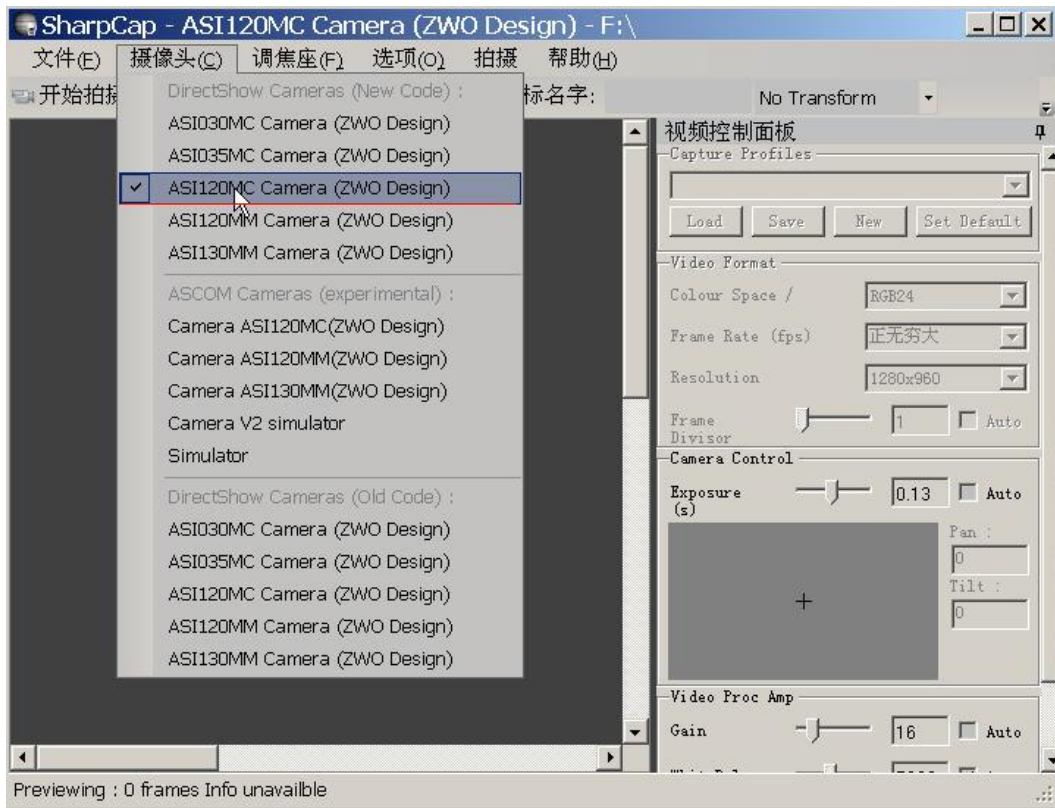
SharpCap - ASI120MC Camera (ZWO Design) - F:\

文件(F) 摄像头(C) 调焦座(F) 选项(O) 拍摄 帮助(H)

开始拍摄 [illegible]标名字: No Transform

DirectShow Cameras (New Code) :
ASI030MC Camera (ZWO Design)
ASI035MC Camera (ZWO Design)
ASI120MC Camera (ZWO Design)
ASI120MM Camera (ZWO Design)
ASI130MM Camera (ZWO Design)
ASCOM Cameras (experimental) :
Camera ASI120MC(ZWO Design)
Camera ASI120MM(ZWO Design)
Camera ASI130MM(ZWO Design)
Camera V2 simulator
Simulator
DirectShow Cameras (Old Code) :
ASI030MC Camera (ZWO Design)
ASI035MC Camera (ZWO Design)
ASI120MC Camera (ZWO Design)
ASI120MM Camera (ZWO Design)
ASI130MM Camera (ZWO Design)

视频控制面板
Capture Profiles
Load Save New Set Default
Video Format
Colour Space / RGB24
Frame Rate (fps) 正无穷大
Resolution 1280x960
Frame Divisor 1 Auto
Camera Control
Exposure (s) 0.13 Auto
Pan : 0
Tilt : 0
Video Proc Amp
Gain 16 Auto
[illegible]

Previewing : 0 frames Info unavailble